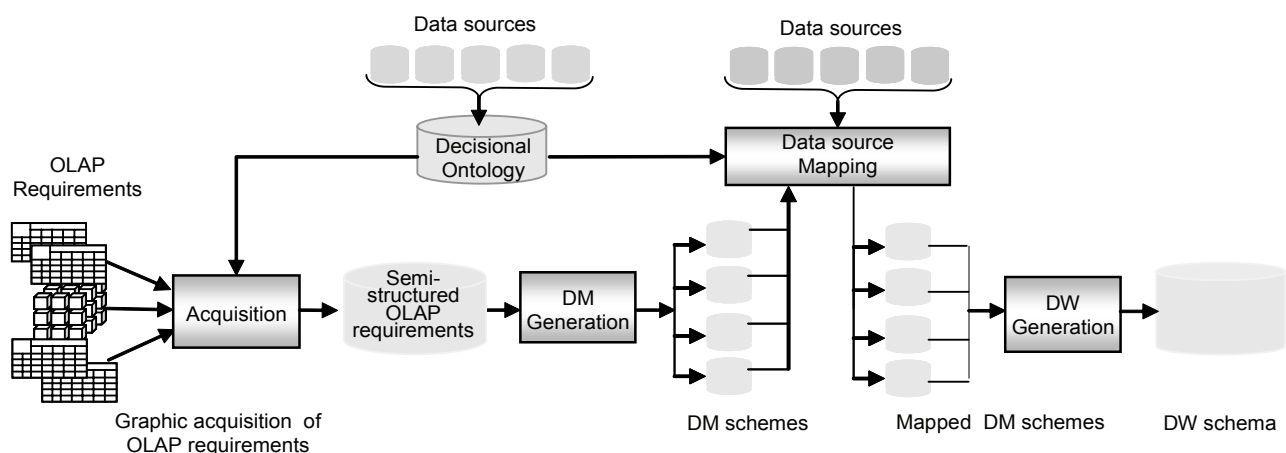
Data sources

Data sources

OLAP Requirements

Decisional Ontology

Data source Mapping

Acquisition

Semi-structured OLAP requirements

DM Generation

DW Generation

Graphic acquisition of OLAP requirements

DM schemes

Mapped DM schemes

DW schema